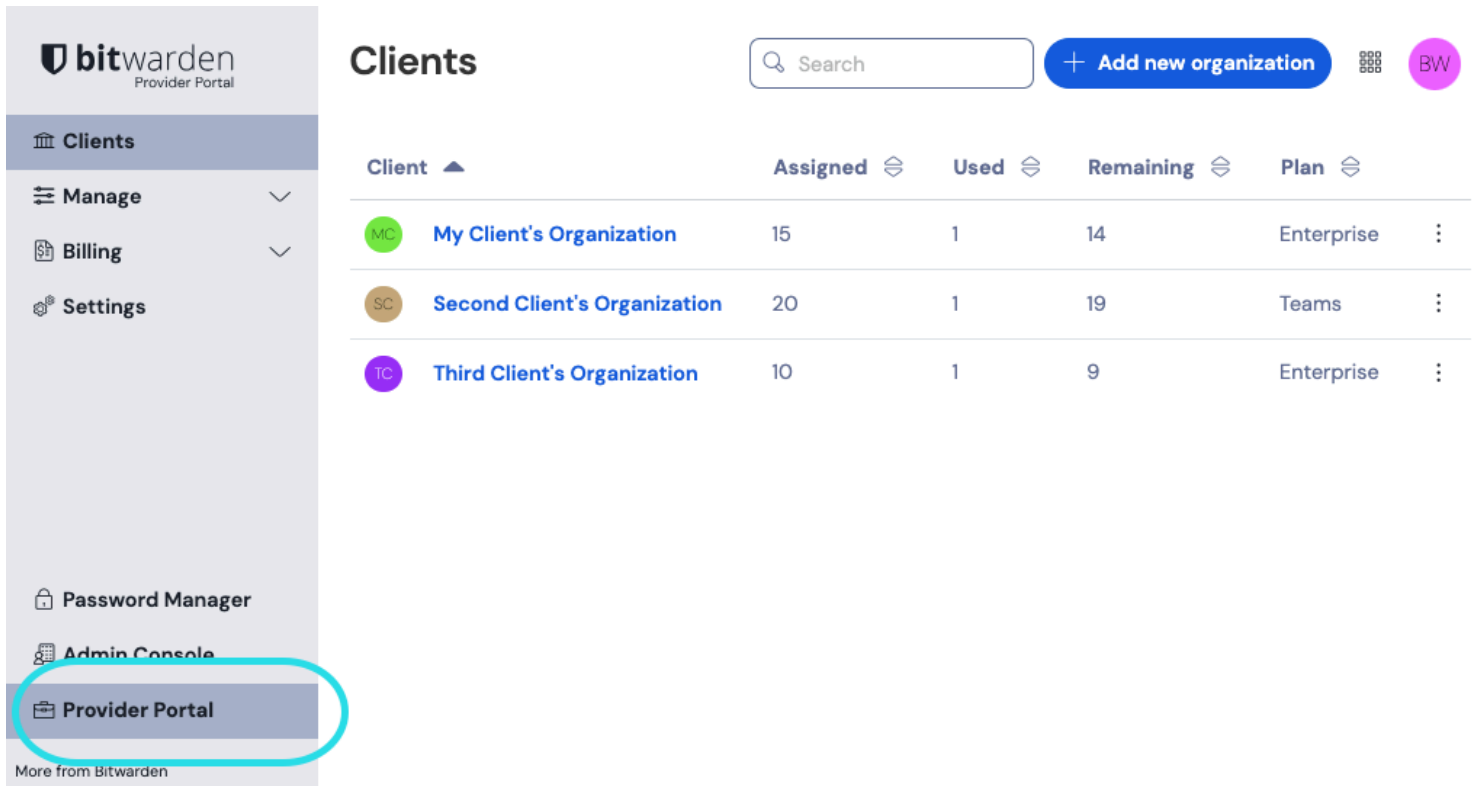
bitwarden
Provider Portal

Clients
Manage
Billing
Settings

Password Manager
Admin Console
Provider Portal
More from Bitwarden

Clients

Search

+ Add new organization

BW

| | Client | Assigned | Used | Remaining | Plan |
|---|---|---|---|---|---|
| MC | My Client's Organization | 15 | 1 | 14 | Enterprise |
| SC | Second Client's Organization | 20 | 1 | 19 | Teams |
| TC | Third Client's Organization | 10 | 1 | 9 | Enterprise |